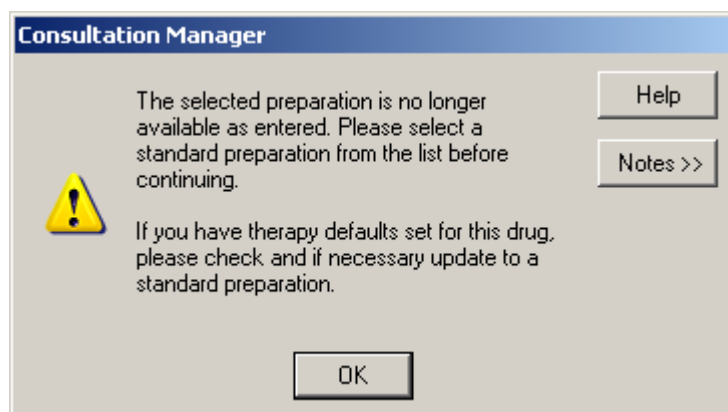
Consultation Manager

The selected preparation is no longer available as entered. Please select a standard preparation from the list before continuing.

If you have therapy defaults set for this drug, please check and if necessary update to a standard preparation.

Help

Notes >>

OK